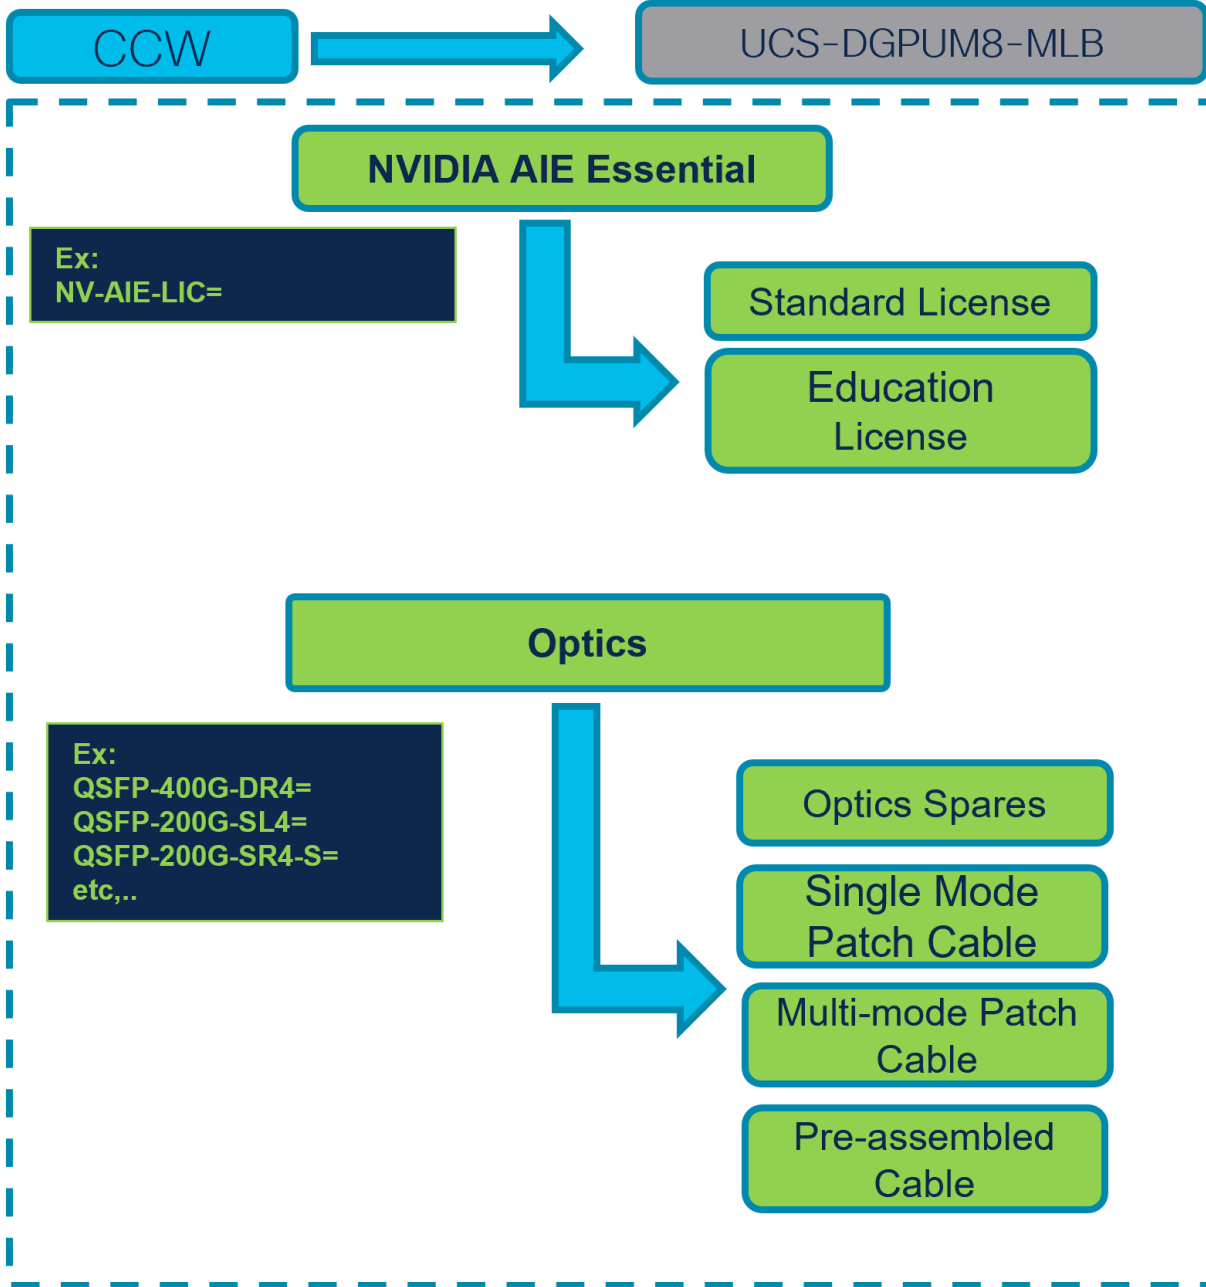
CCW

UCS-DGPUM8-MLB

NVIDIA AIE Essential

Ex:
NV-AIE-LIC=

Standard License

Education License

Optics

Ex:
QSFP-400G-DR4=
QSFP-200G-SL4=
QSFP-200G-SR4-S=
etc,..

Optics Spares

Single Mode Patch Cable

Multi-mode Patch Cable

Pre-assembled Cable